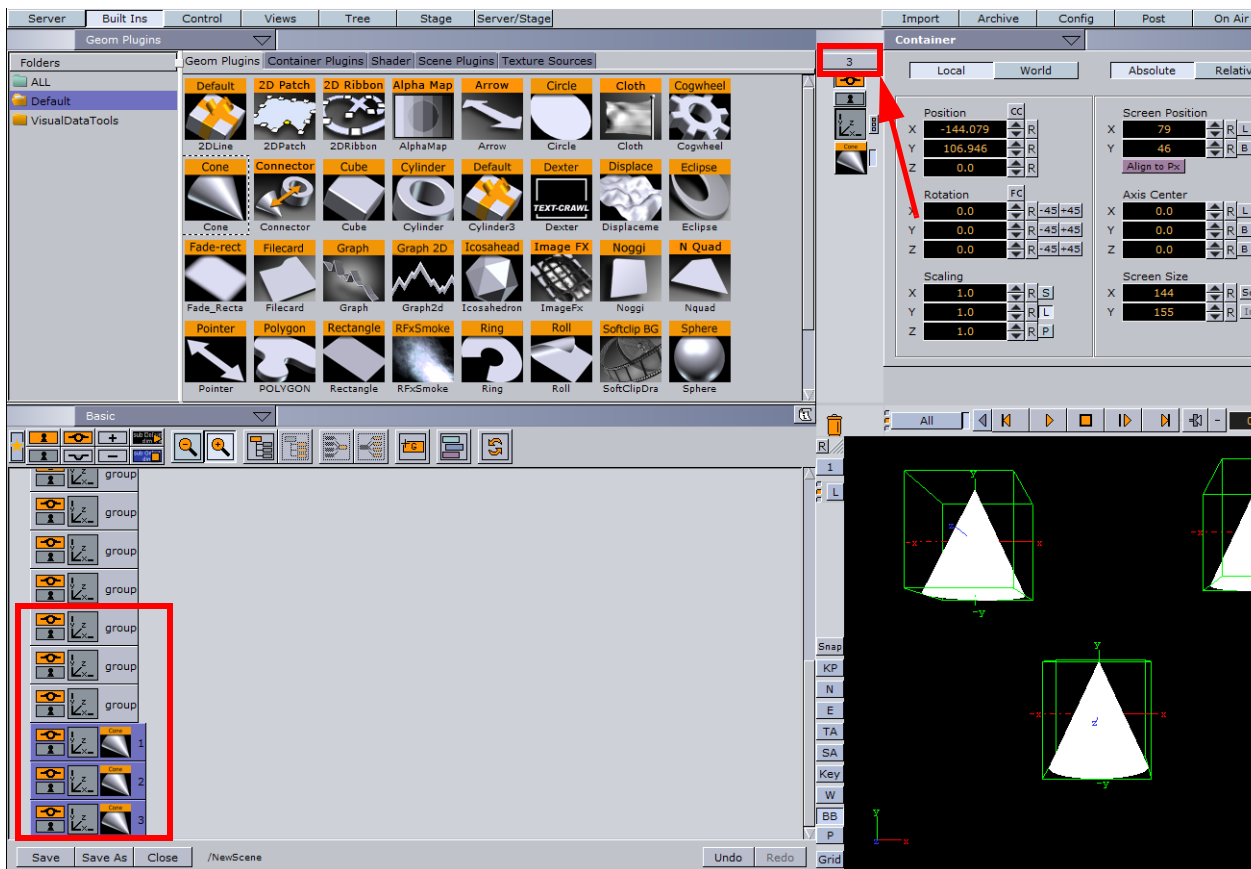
Server | Built Ins | Control | Views | Tree | Stage | Server/Stage | Import | Archive | Config | Post | On Air

Geom Plugins

Folders
ALL
Default
VisualDataTools

Geom Plugins | Container Plugins | Shader | Scene Plugins | Texture Sources

Default 2DLine
2D Patch 2DPatch
2D Ribbon 2DRibbon
Alpha Map AlphaMap
Arrow Arrow
Circle Circle
Cloth Cloth
Cogwheel Cogwheel
Cone Cone
Connector Connector
Cube Cube
Cylinder Cylinder
Default Cylinder3
Dexter TEXT-CRAWL Dexter
Displace Displaceme
Eclipse Eclipse
Fade-rect Fade_Recta
Filecard Filecard
Graph Graph
Graph 2D Graph2d
Icosahead Icosahedron
Image FX ImageFx
Noggi Noggi
N Quad Nquad
Pointer Pointer
Polygon POLYGON
Rectangle Rectangle
RFxSmoke RFxSmoke
Ring Ring
Roll Roll
Softclip BG SoftClipDra
Sphere Sphere

3

Container
Local | World | Absolute | Relativ

Position CC
X -144.079 R
Y 106.946 R
Z 0.0 R

Rotation FC
X 0.0 R -45 +45
Y 0.0 R -45 +45
Z 0.0 R -45 +45

Scaling
X 1.0 R S
Y 1.0 R L
Z 1.0 R P

Screen Position
X 79 R L
Y 46 R B
Align to Px

Axis Center
X 0.0 R L
Y 0.0 R B
Z 0.0 R B

Screen Size
X 144 R Sc
Y 155 R Ic

Basic

group
group
group
group
group
group
group
Cone 1
Cone 2
Cone 3

Save | Save As | Close | /NewScene | Undo | Redo

R
1
L
Snap
KP
N
E
TA
SA
Key
W
BB
P
Grid

All

y
x
x
-y
y
x
x
-y
y
x